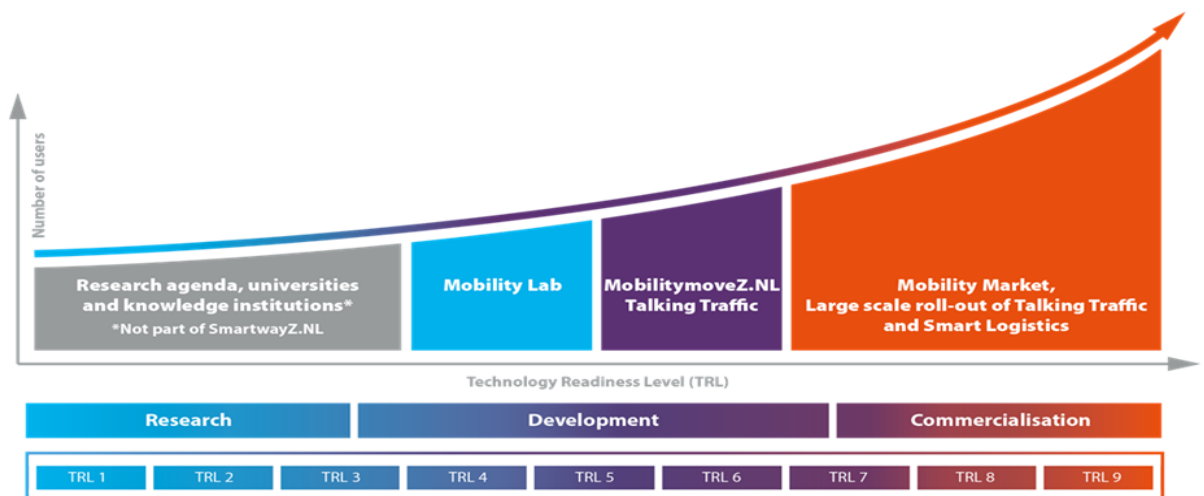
Number of users

Research agenda, universities and knowledge institutions*
*Not part of SmartwayZ.NL

Mobility Lab

MobilitymoveZ.NL
Talking Traffic

Mobility Market,
Large scale roll-out of Talking Traffic and Smart Logistics

Technology Readiness Level (TRL)

Research

Development

Commercialisation

| TRL 1 | TRL 2 | TRL 3 | TRL 4 | TRL 5 | TRL 6 | TRL 7 | TRL 8 | TRL 9 |